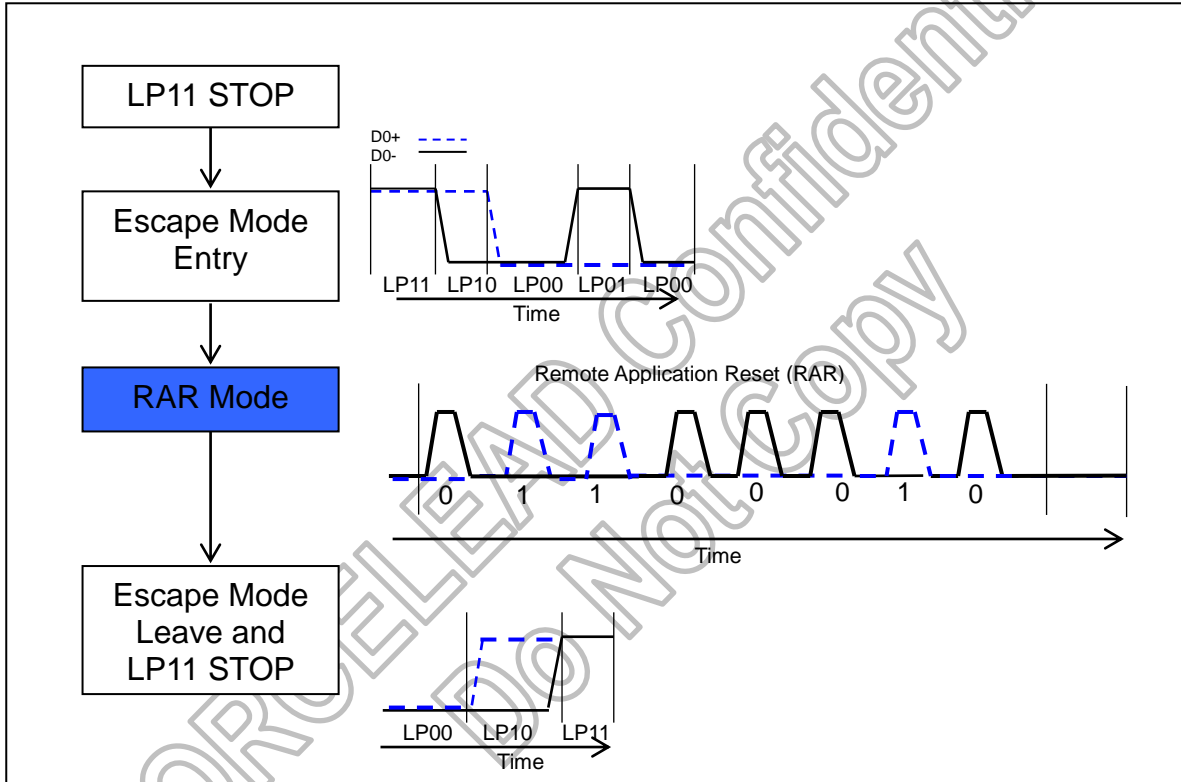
LP11 STOP

D0+
D0-

Escape Mode Entry

LP11 LP10 LP00 LP01 LP00
Time

Remote Application Reset (RAR)

RAR Mode

0 1 1 0 0 0 1 0

Time

Escape Mode Leave and LP11 STOP

LP00 LP10 LP11
Time

ORCELEAD Confidential
Do Not Copy